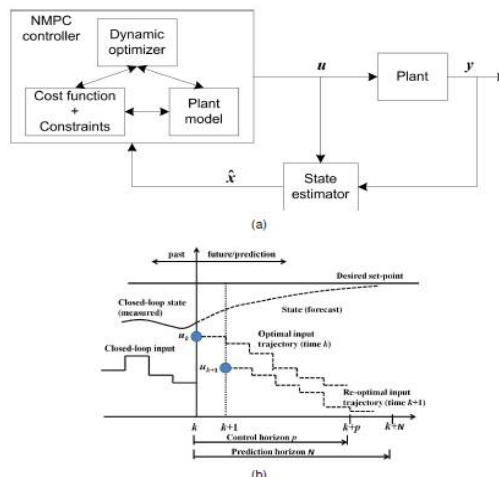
NMPC controller

Dynamic optimizer

Cost function + Constraints

Plant model

$u$

Plant

$y$

$\hat{x}$

State estimator

(a)

past

future/prediction

Desired set-point

Closed-loop state (measured)

State (forecast)

$u_k$

Optimal input trajectory (time $k$)

Closed-loop input

$u_{k+1}$

Re-optimal input trajectory (time $k+1$)

$k$

$k+1$

$k+p$

$k+N$

Control horizon $p$

Prediction horizon $N$

(b)